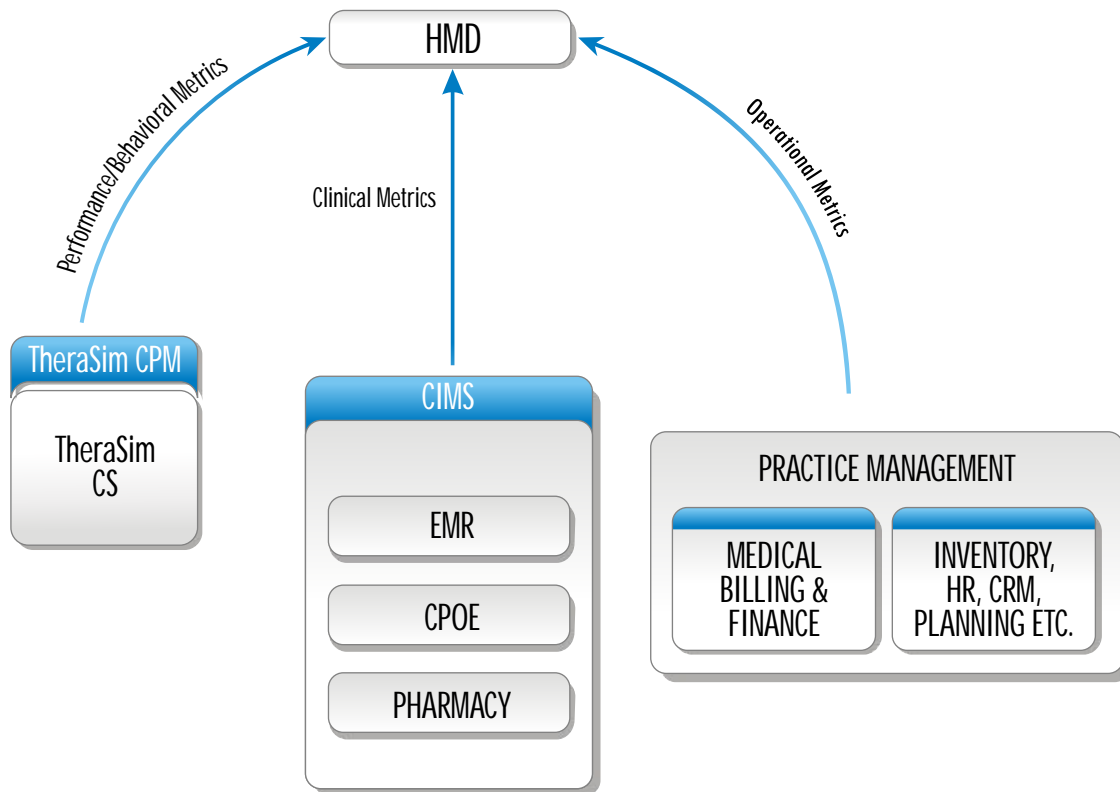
HMD

Performance/Behavioral Metrics

Clinical Metrics

Operational Metrics

TheraSim CPM

TheraSim CS

CIMS

EMR

CPOE

PHARMACY

PRACTICE MANAGEMENT

MEDICAL BILLING & FINANCE

INVENTORY, HR, CRM, PLANNING ETC.